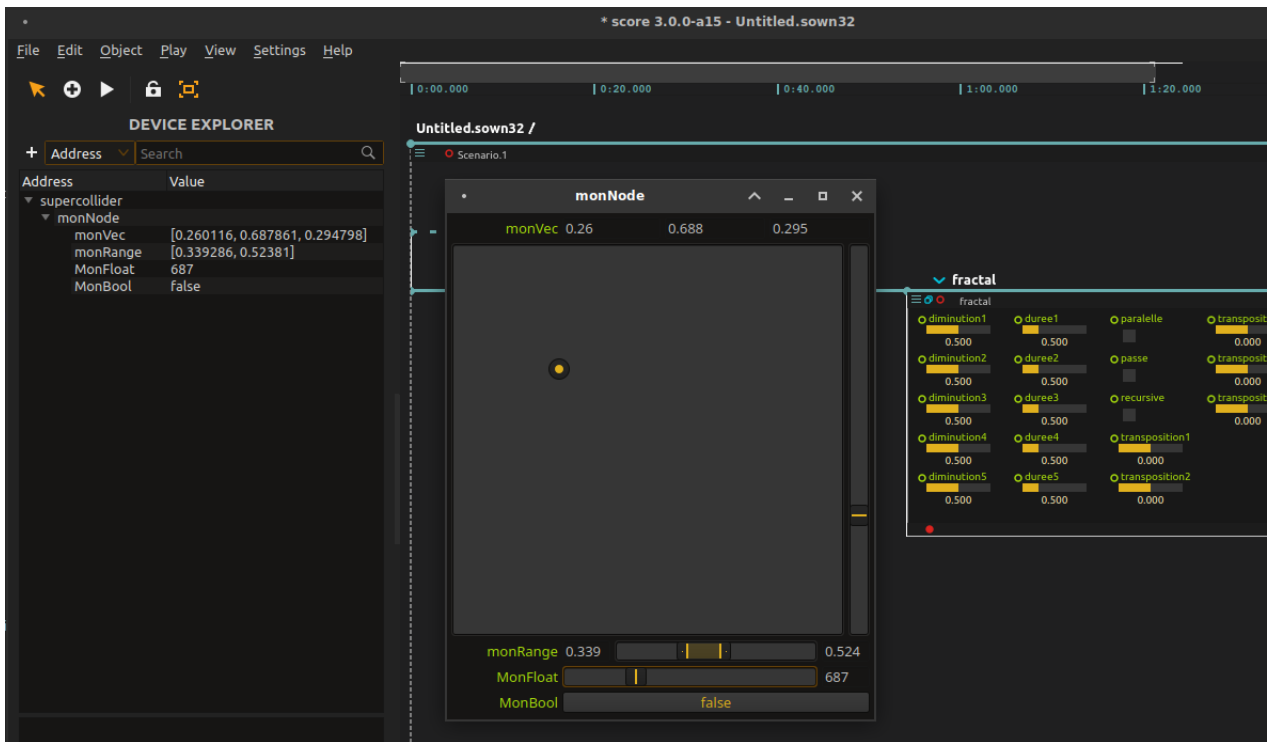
* score 3.0.0-a15 - Untitled.sown32

File Edit Object Play View Settings Help

DEVICE EXPLORER

+ Address Search

| Address | Value |
|---|---|
| supercollider | |
| monNode | |
| monVec | [0.260116, 0.687861, 0.294798] |
| monRange | [0.339286, 0.52381] |
| MonFloat | 687 |
| MonBool | false |

0:00.000 0:20.000 0:40.000 1:00.000 1:20.000

Untitled.sown32 /

Scenario.1

monNode

monVec 0.26 0.688 0.295

monRange 0.339 0.524

MonFloat 687

MonBool false

fractal

fractal

diminution1 0.500
duree1 0.500
paralelle
transposit 0.000
diminution2 0.500
duree2 0.500
passe
transposit 0.000
diminution3 0.500
duree3 0.500
recursive
transposit 0.000
diminution4 0.500
duree4 0.500
transposition1 0.000
diminution5 0.500
duree5 0.500
transposition2 0.000